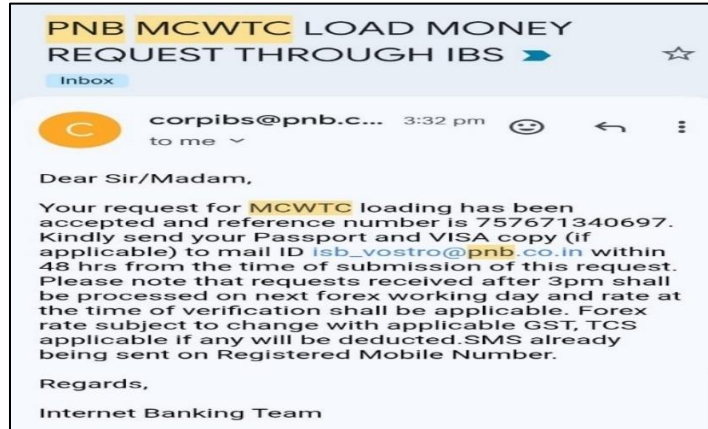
PNB MCWTC LOAD MONEY REQUEST THROUGH IBS

Inbox

C

corpibs@pnb.c... 3:32 pm

to me

Dear Sir/Madam,

Your request for MCWTC loading has been accepted and reference number is 757671340697. Kindly send your Passport and VISA copy (if applicable) to mail ID isb_vostro@pnb.co.in within 48 hrs from the time of submission of this request. Please note that requests received after 3pm shall be processed on next forex working day and rate at the time of verification shall be applicable. Forex rate subject to change with applicable GST, TCS applicable if any will be deducted.SMS already being sent on Registered Mobile Number.

Regards,

Internet Banking Team